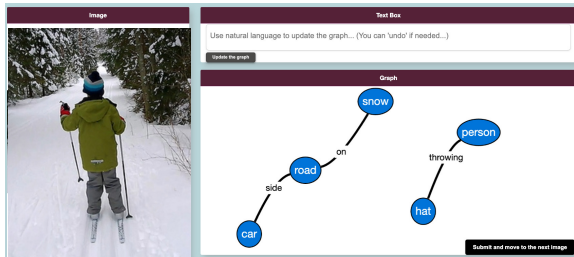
Image

Text Box

Use natural language to update the graph... (You can 'undo' if needed...)

Update the graph

Graph

snow

on

road

side

car

person

throwing

hat

Submit and move to the next image